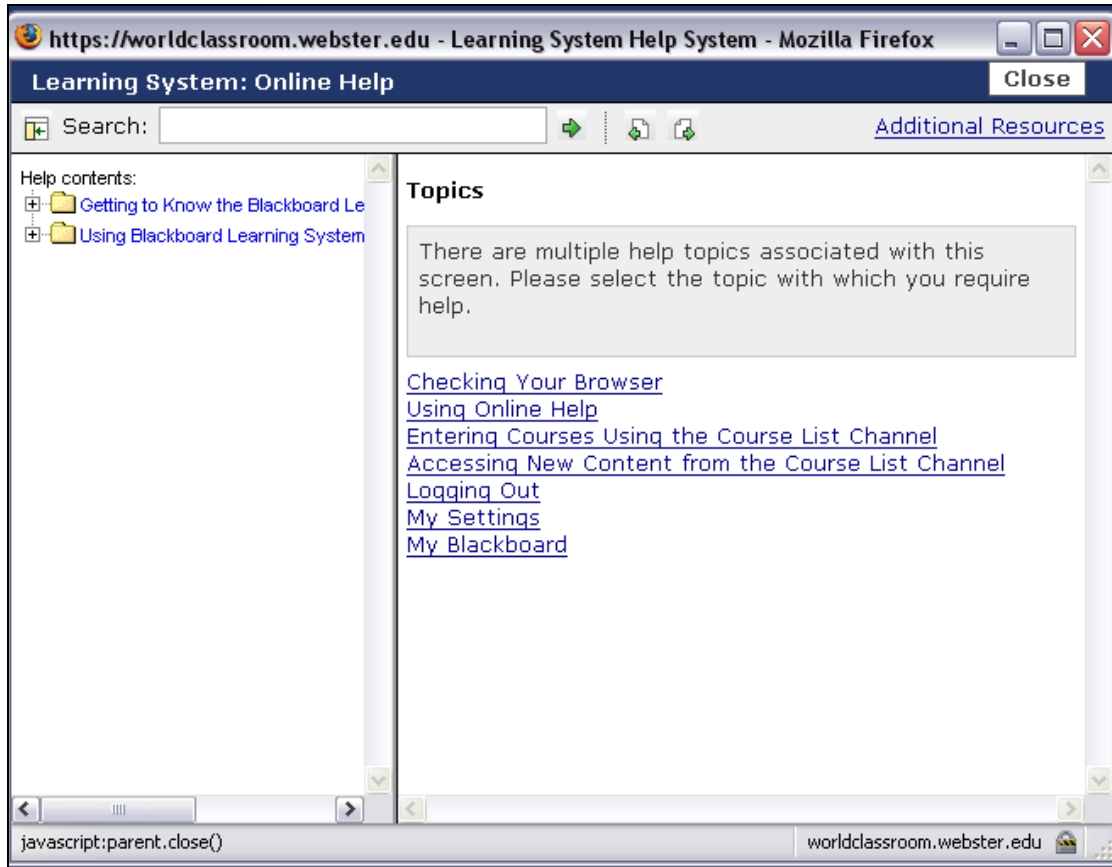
https://worldclassroom.webster.edu - Learning System Help System - Mozilla Firefox

Learning System: Online Help

Close

Search:

Additional Resources

Help contents:

Getting to Know the Blackboard Le

Using Blackboard Learning System

Topics

There are multiple help topics associated with this screen. Please select the topic with which you require help.

Checking Your Browser
Using Online Help
Entering Courses Using the Course List Channel
Accessing New Content from the Course List Channel
Logging Out
My Settings
My Blackboard

javascript:parent.close()

worldclassroom.webster.edu